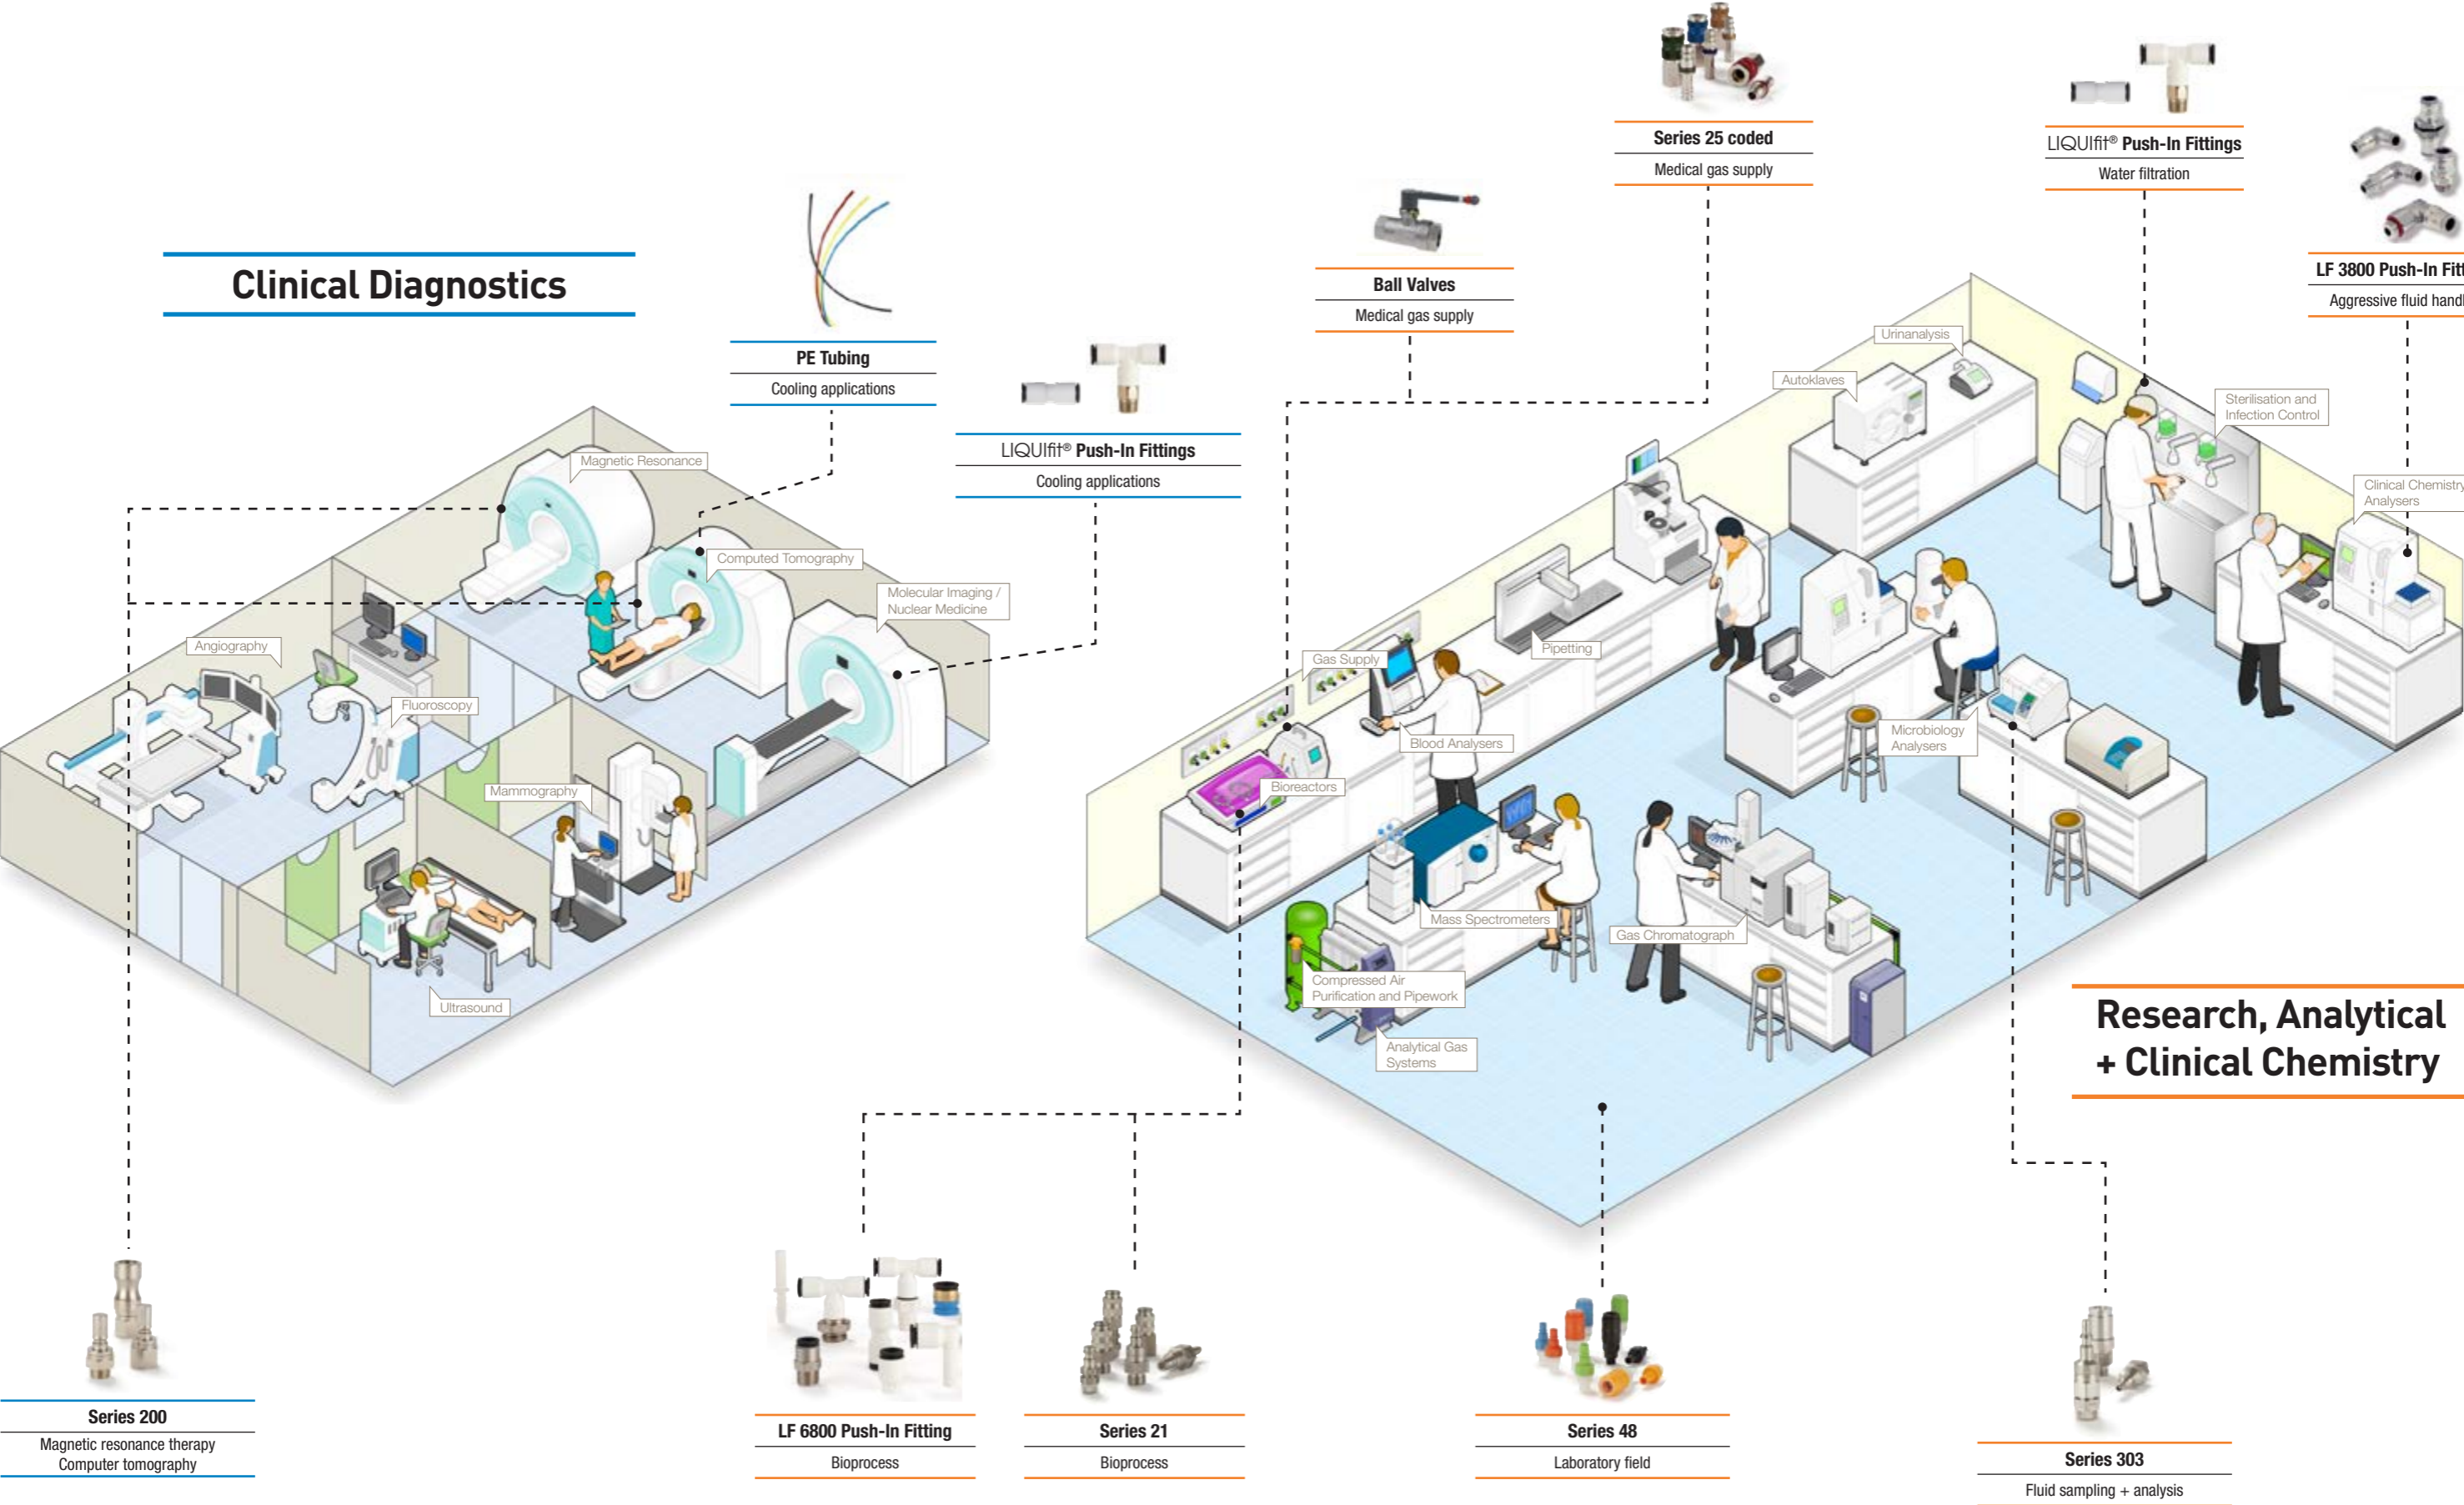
Clinical Diagnostics

PE Tubing
Cooling applications

LIQUIfit® Push-In Fittings
Cooling applications

Ball Valves
Medical gas supply

Series 25 coded
Medical gas supply

LIQUIfit® Push-In Fittings
Water filtration

LF 3800 Push-In Fit
Aggressive fluid handl

Magnetic Resonance
Computed Tomography
Molecular Imaging / Nuclear Medicine
Angiography
Fluoroscopy
Mammography
Ultrasound

Urinanalysis
Autoklaves
Sterilisation and Infection Control
Clinical Chemistry Analysers
Pipetting
Gas Supply
Blood Analysers
Microbiology Analysers
Bioreactors
Mass Spectrometers
Gas Chromatograph
Compressed Air Purification and Pipework
Analytical Gas Systems

Research, Analytical + Clinical Chemistry

Series 200
Magnetic resonance therapy
Computer tomography

LF 6800 Push-In Fitting
Bioprocess

Series 21
Bioprocess

Series 48
Laboratory field

Series 303
Fluid sampling + analysis